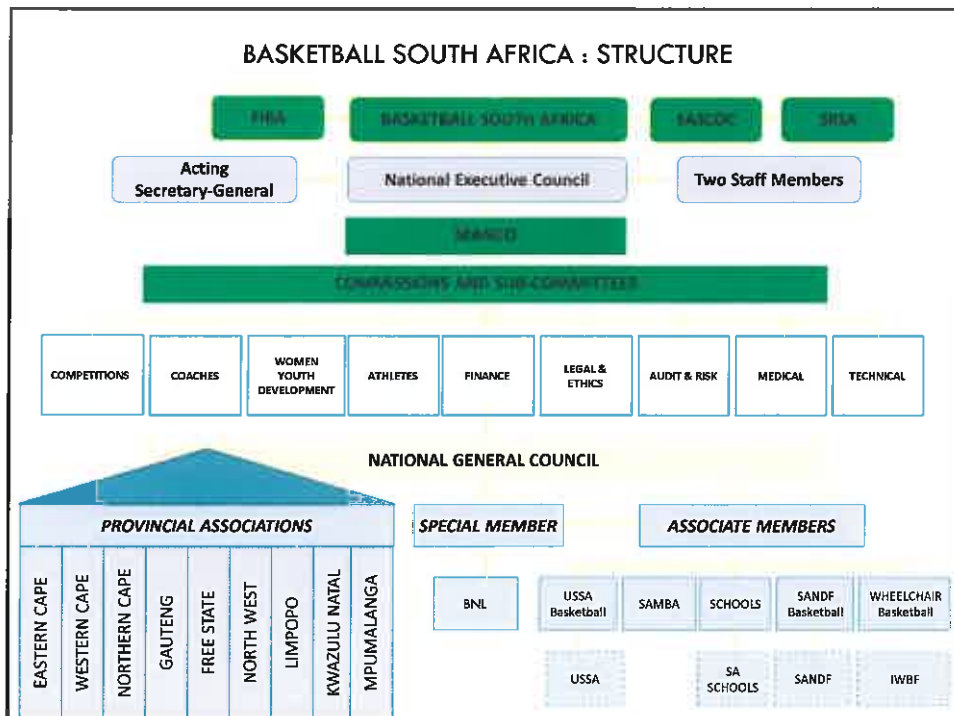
BASKETBALL SOUTH AFRICA : STRUCTURE

FIBA

BASKETBALL SOUTH AFRICA

SASCOC

SRSA

Acting Secretary-General

National Executive Council

Two Staff Members

MANCO

COMMISSIONS AND SUB-COMMITTEES

COMPETITIONS

COACHES

WOMEN YOUTH DEVELOPMENT

ATHLETES

FINANCE

LEGAL & ETHICS

AUDIT & RISK

MEDICAL

TECHNICAL

NATIONAL GENERAL COUNCIL

PROVINCIAL ASSOCIATIONS

EASTERN CAPE

WESTERN CAPE

NORTHERN CAPE

GAUTENG

FREE STATE

NORTH WEST

LIMPOPO

KWAZULU NATAL

MPUMALANGA

SPECIAL MEMBER

BNL

ASSOCIATE MEMBERS

USSA Basketball

SAMBA

SCHOOLS

SANDF Basketball

WHEELCHAIR Basketball

USSA

SA SCHOOLS

SANDF

IWBF